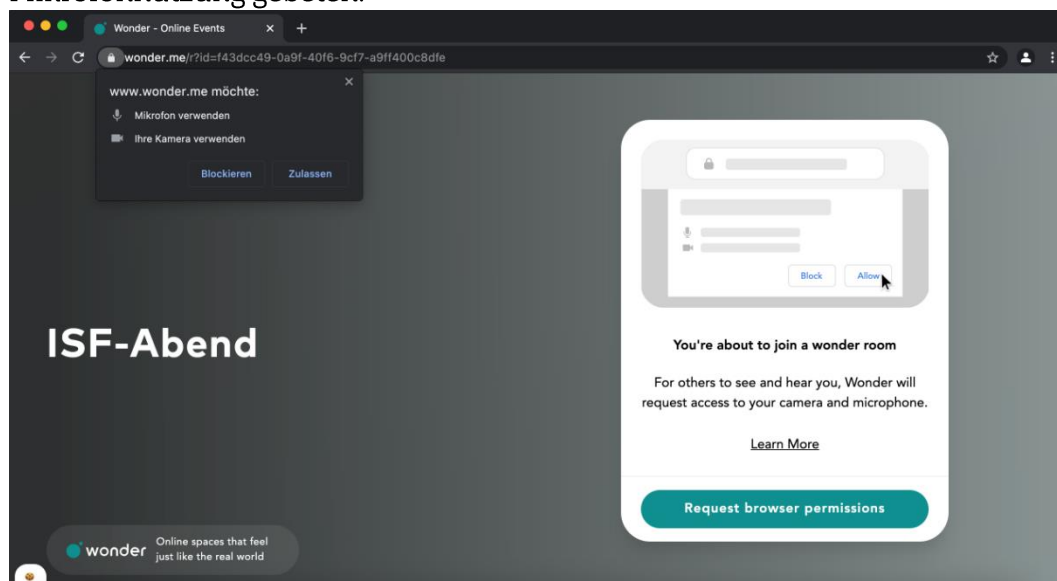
Mikrofonnutzung gebeten.

Wonder - Online Events

wonder.me/r?id=f43dcc49-0a9f-40f6-9cf7-a9ff400c8dfe

www.wonder.me möchte:

Mikrofon verwenden

Ihre Kamera verwenden

Blockieren Zulassen

ISF-Abend

Block Allow

You're about to join a wonder room

For others to see and hear you, Wonder will request access to your camera and microphone.

Learn More

Request browser permissions

wonder Online spaces that feel just like the real world